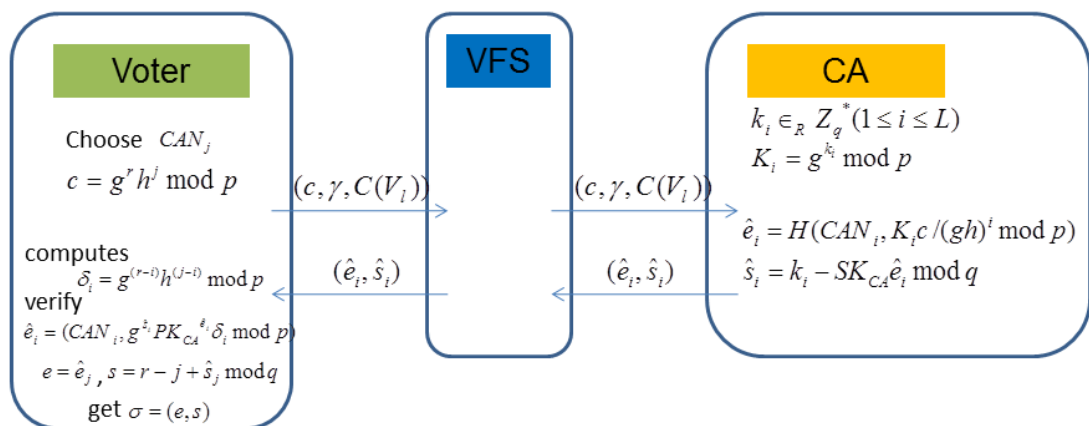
Voter

Choose $CAN_j$

$c = g^r h^j \bmod p$

computes

$\delta_i = g^{(r-i)} h^{(j-i)} \bmod p$

verify

$\hat{e}_i = (CAN_i, g^{\hat{s}_i} PK_{CA}{}^{\hat{e}_i} \delta_i \bmod p)$

$e = \hat{e}_j$ , $s = r - j + \hat{s}_j \bmod q$

get $\sigma = (e, s)$

VFS

$(c, \gamma, C(V_i))$

$(\hat{e}_i, \hat{s}_i)$

$(c, \gamma, C(V_i))$

$(\hat{e}_i, \hat{s}_i)$

CA

$k_i \in_R Z_q{}^*(1 \le i \le L)$

$K_i = g^{k_i} \bmod p$

$\hat{e}_i = H(CAN_i, K_i c/(gh)^i \bmod p)$

$\hat{s}_i = k_i - SK_{CA}\hat{e}_i \bmod q$